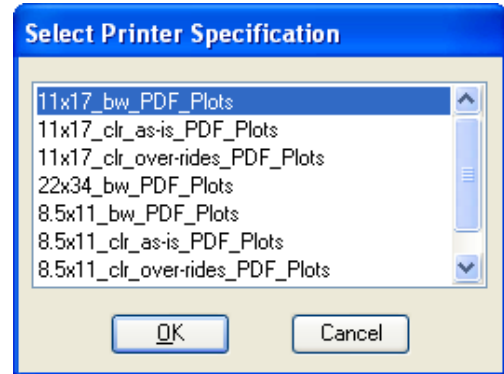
Select Printer Specification

11x17_bw_PDF_Plots
11x17_clr_as-is_PDF_Plots
11x17_clr_over-rides_PDF_Plots
22x34_bw_PDF_Plots
8.5x11_bw_PDF_Plots
8.5x11_clr_as-is_PDF_Plots
8.5x11_clr_over-rides_PDF_Plots

OK
Cancel